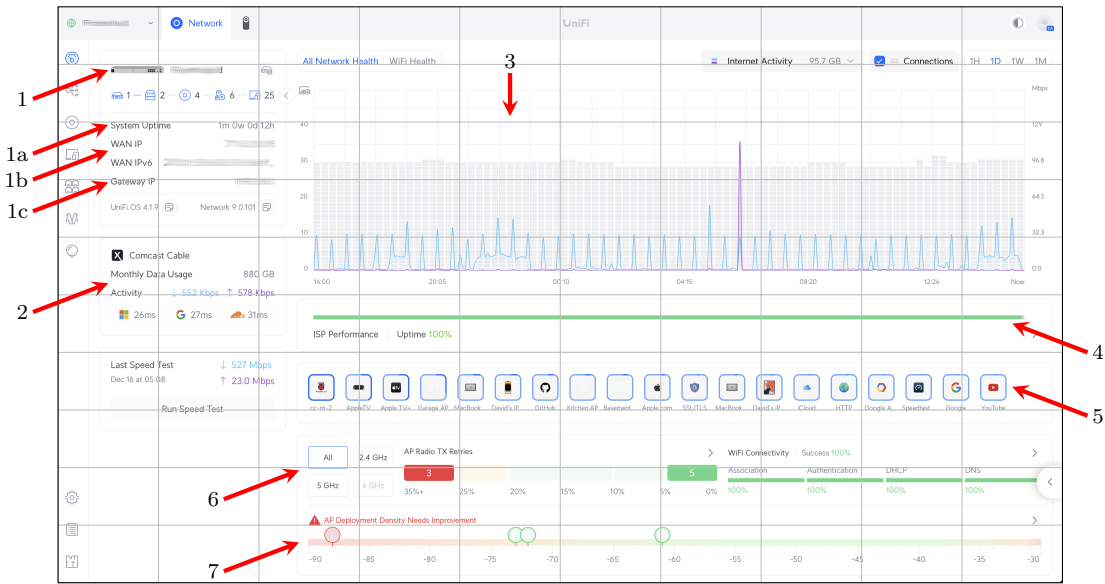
Network

UniFi

1

1a

1b

1c

2

3

4

5

6

7

1 2 4 6 25

System Uptime 1m 0w 0d 12h

WAN IP

WAN IPv6

Gateway IP

UniFi OS 4.1.9 Network 9.0.101

Comcast Cable

Monthly Data Usage 880 GB

Activity ↓ 552 Kbps ↑ 578 Kbps

26ms 27ms 31ms

Last Speed Test ↓ 527 Mbps

Dec 16 at 05:08 ↑ 23.0 Mbps

Run Speed Test

All Network Health WiFi Health

Internet Activity 95.7 GB

Connections 1H 1D 1W 1M

Mbps

40

30

20

10

0

129

96.8

64.5

32.3

0.0

16:00 20:05 00:10 04:15 08:20 12:26 Now

ISP Performance Uptime 100%

cc-nt-2 AppleTV Apple TV+ Garage AP MacBook David's iP... GitHub Kitchen AP Basement Apple.com SSL/TLS MacBook David's iP... iCloud HTTP Google A... Speedtest Google YouTube

All 2.4 GHz

5 GHz 6 GHz

AP Radio TX Retries

3 5

35%+ 25% 20% 15% 10% 5% 0%

WiFi Connectivity Success 100%

Association Authentication DHCP DNS

100% 100% 100% 100%

AP Deployment Density Needs Improvement

-90 -85 -80 -75 -70 -65 -60 -55 -50 -45 -40 -35 -30